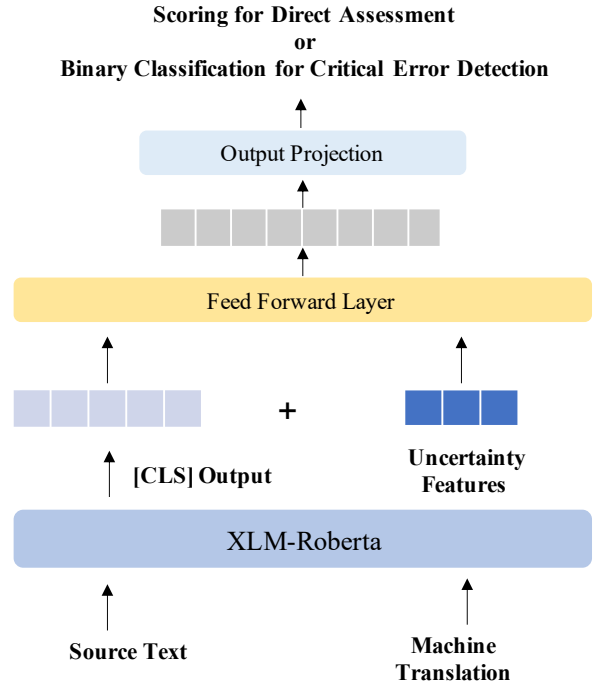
Scoring for Direct Assessment
or
Binary Classification for Critical Error Detection

Output Projection

Feed Forward Layer

+

[CLS] Output

Uncertainty Features

XLM-Roberta

Source Text

Machine Translation